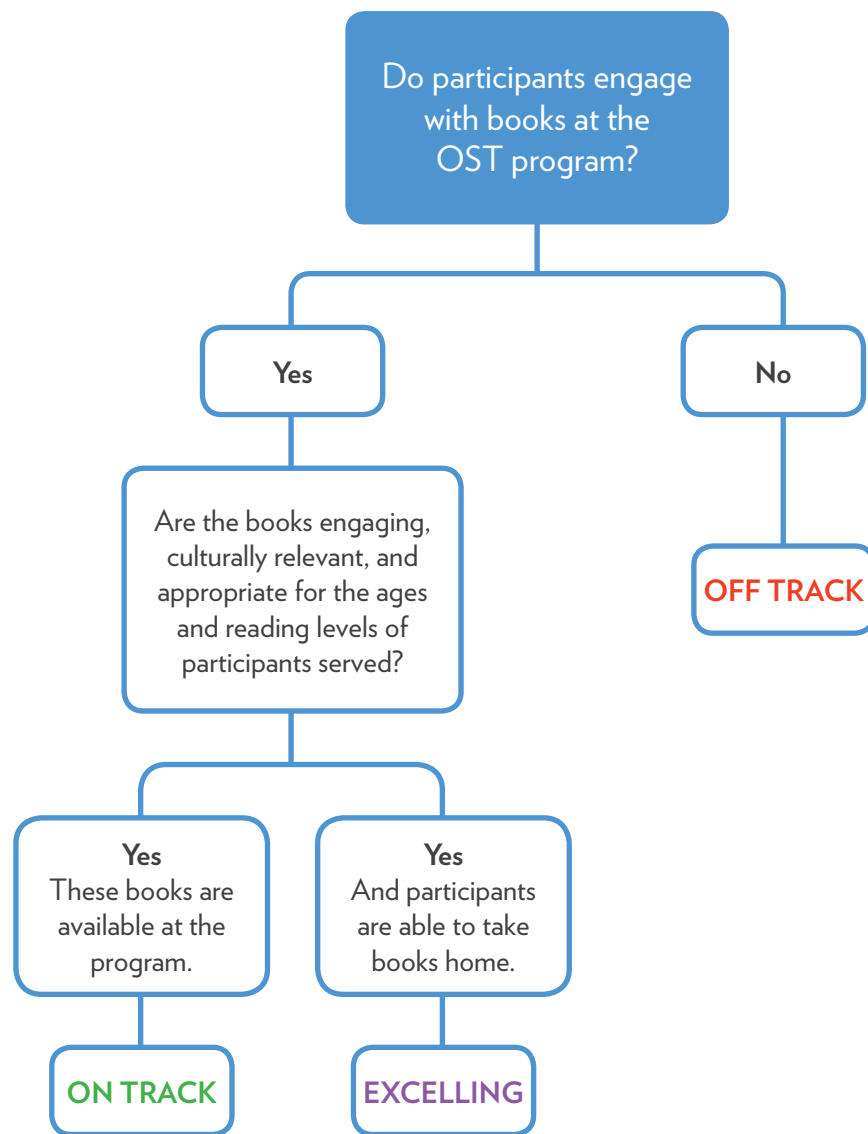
Do participants engage with books at the OST program?

Yes

No

Are the books engaging, culturally relevant, and appropriate for the ages and reading levels of participants served?

OFF TRACK

Yes
These books are available at the program.

Yes
And participants are able to take books home.

ON TRACK

EXCELLING